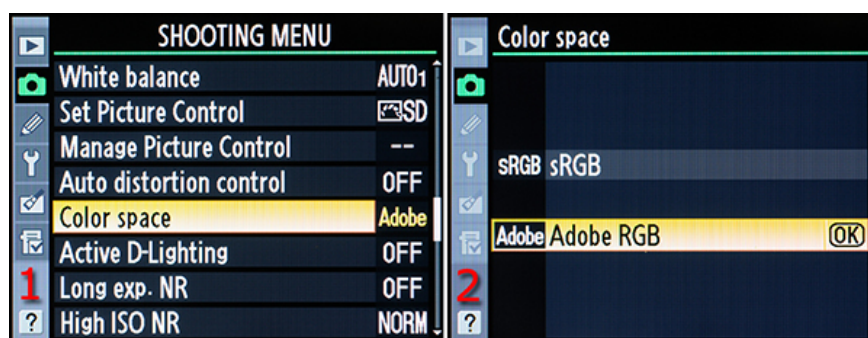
SHOOTING MENU

| | |
|---|---|
| White balance | AUTO1 |
| Set Picture Control | SD |
| Manage Picture Control | -- |
| Auto distortion control | OFF |
| Color space | Adobe |
| Active D-Lighting | OFF |
| Long exp. NR | OFF |
| High ISO NR | NORM |

1

?

Color space

sRGB sRGB

Adobe Adobe RGB OK

2

?